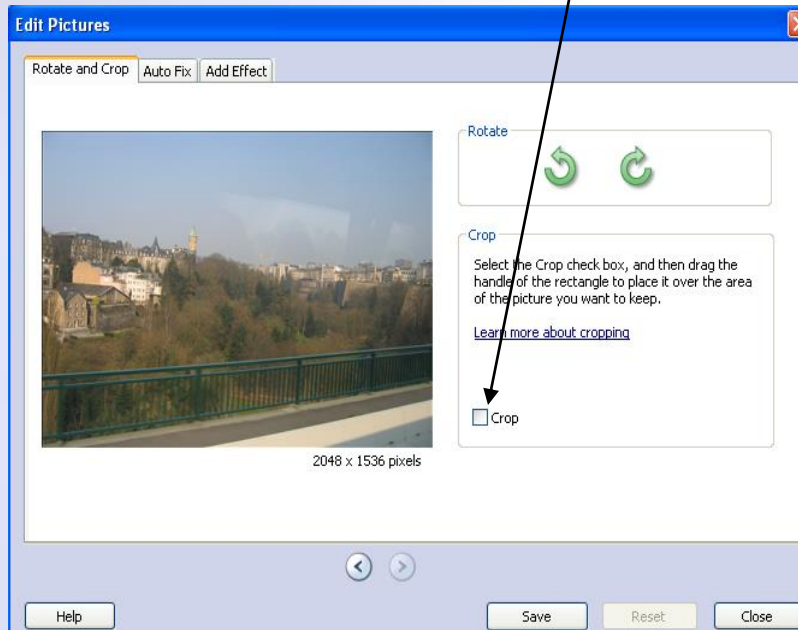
Edit Pictures

Rotate and Crop | Auto Fix | Add Effect

Rotate

Crop

Select the Crop check box, and then drag the handle of the rectangle to place it over the area of the picture you want to keep.

Learn more about cropping

Crop

2048 x 1536 pixels

Help

Save

Reset

Close